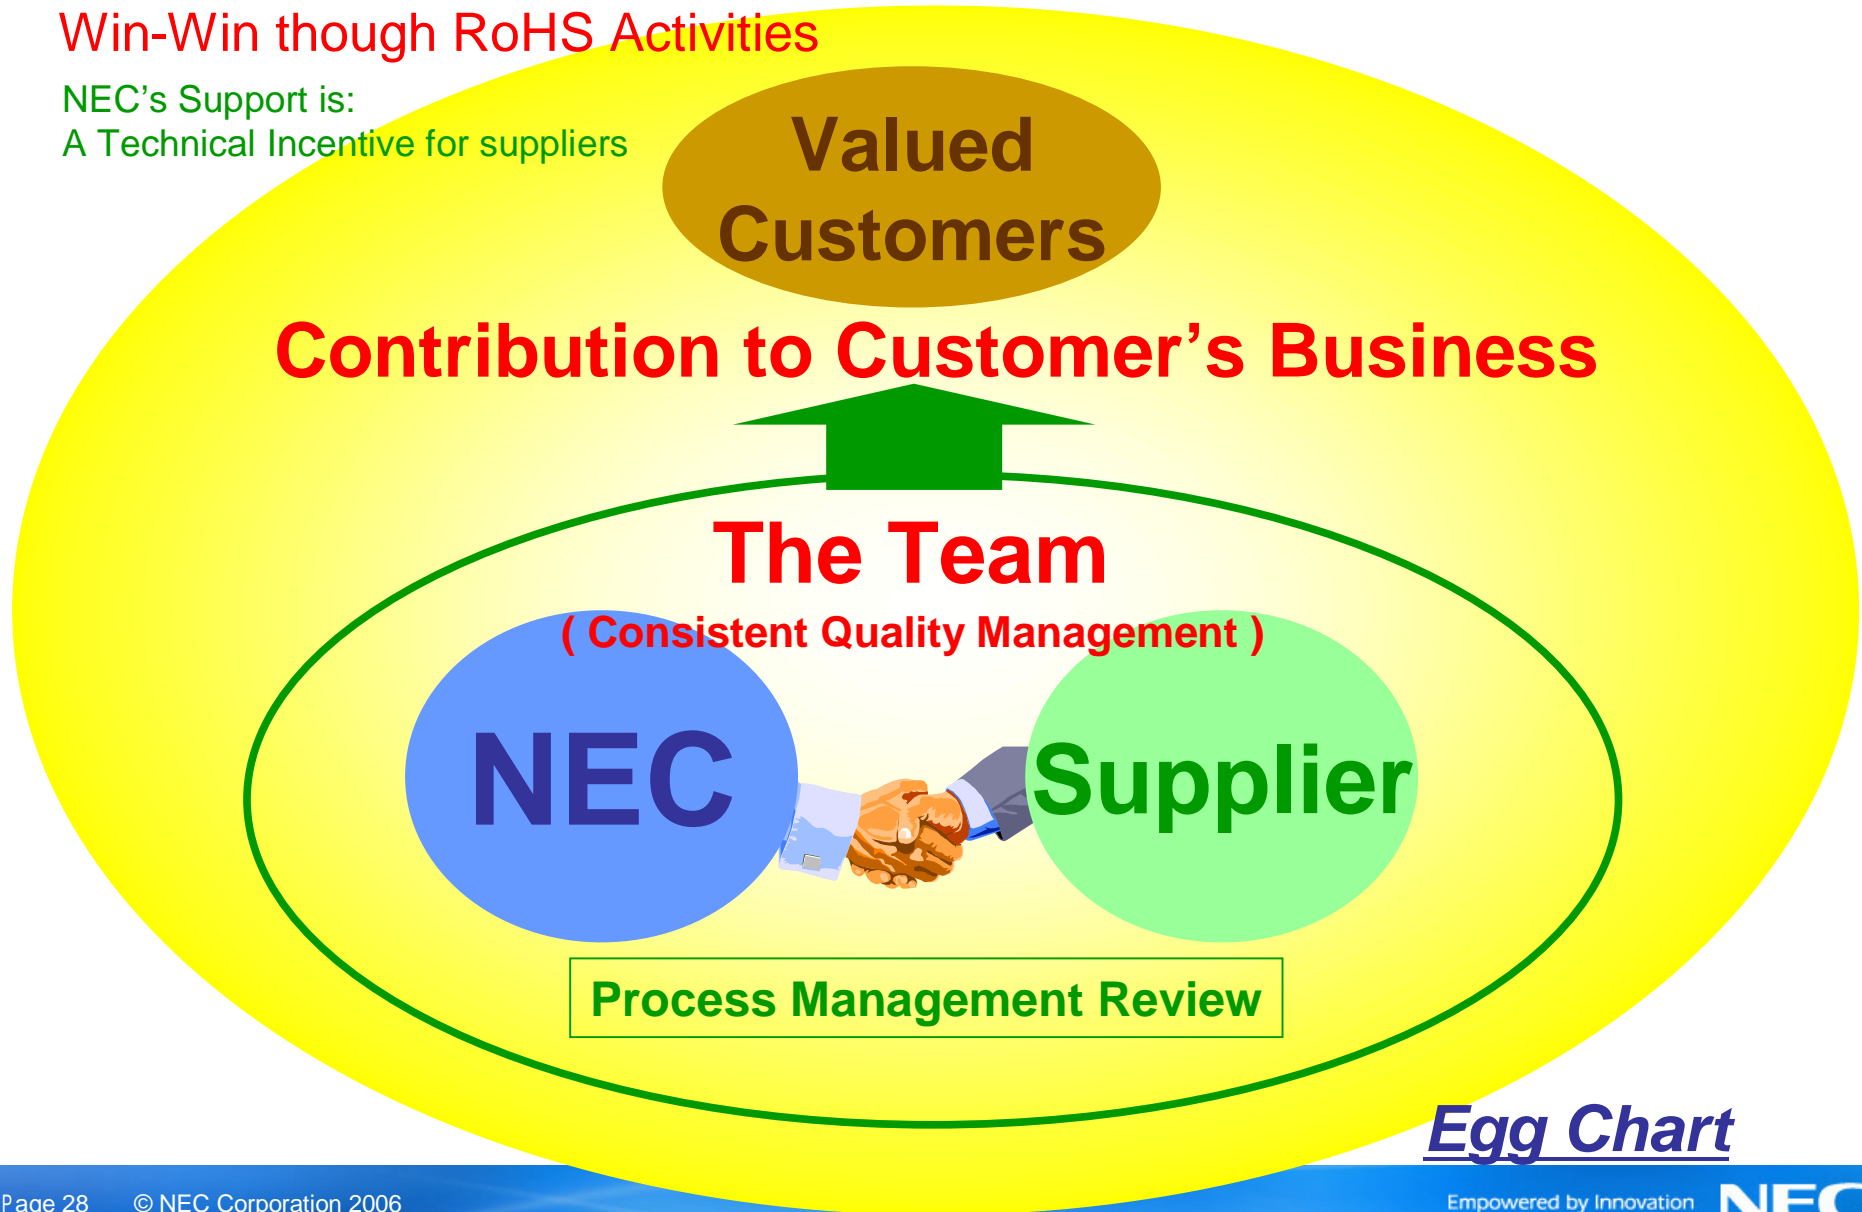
Win-Win though RoHS Activities

NEC's Support is:
A Technical Incentive for suppliers

Valued Customers

Contribution to Customer's Business

The Team

( Consistent Quality Management )

NEC

Supplier

Process Management Review

Egg Chart

Page 28 © NEC Corporation 2006

Empowered by Innovation NEC